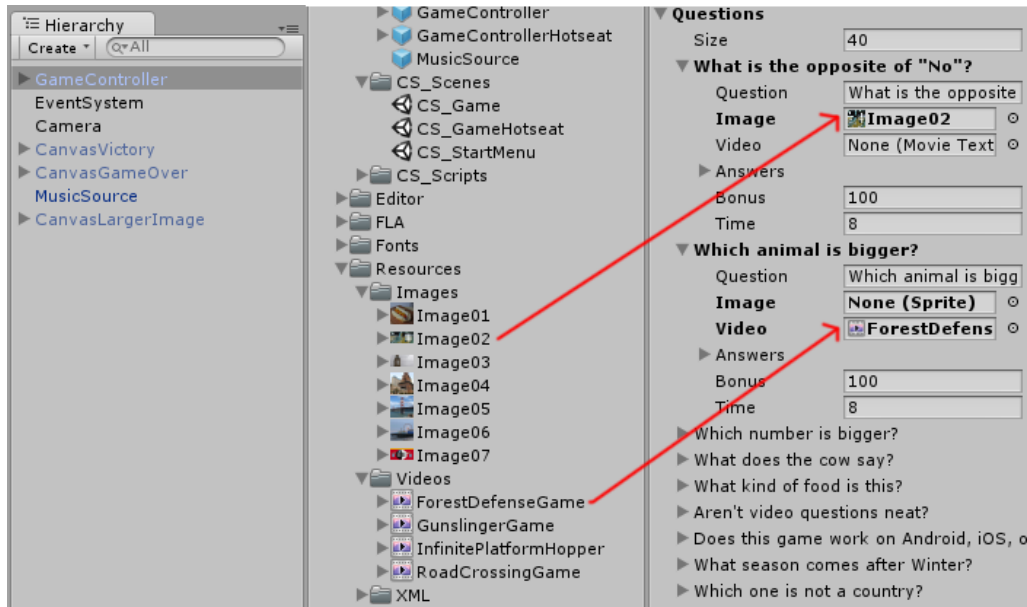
Hierarchy
Create
All
GameController
EventSystem
Camera
CanvasVictory
CanvasGameOver
MusicSource
CanvasLargerImage

GameController
GameControllerHotseat
MusicSource
CS_Scenes
CS_Game
CS_GameHotseat
CS_StartMenu
CS_Scripts
Editor
FLA
Fonts
Resources
Images
Image01
Image02
Image03
Image04
Image05
Image06
Image07
Videos
ForestDefenseGame
GunslingerGame
InfinitePlatformHopper
RoadCrossingGame
XML

Questions
Size 40
What is the opposite of "No"?
Question What is the opposite
Image Image02
Video None (Movie Text
Answers
Bonus 100
Time 8
Which animal is bigger?
Question Which animal is bigg
Image None (Sprite)
Video ForestDefens
Answers
Bonus 100
Time 8
Which number is bigger?
What does the cow say?
What kind of food is this?
Aren't video questions neat?
Does this game work on Android, iOS, o
What season comes after Winter?
Which one is not a country?